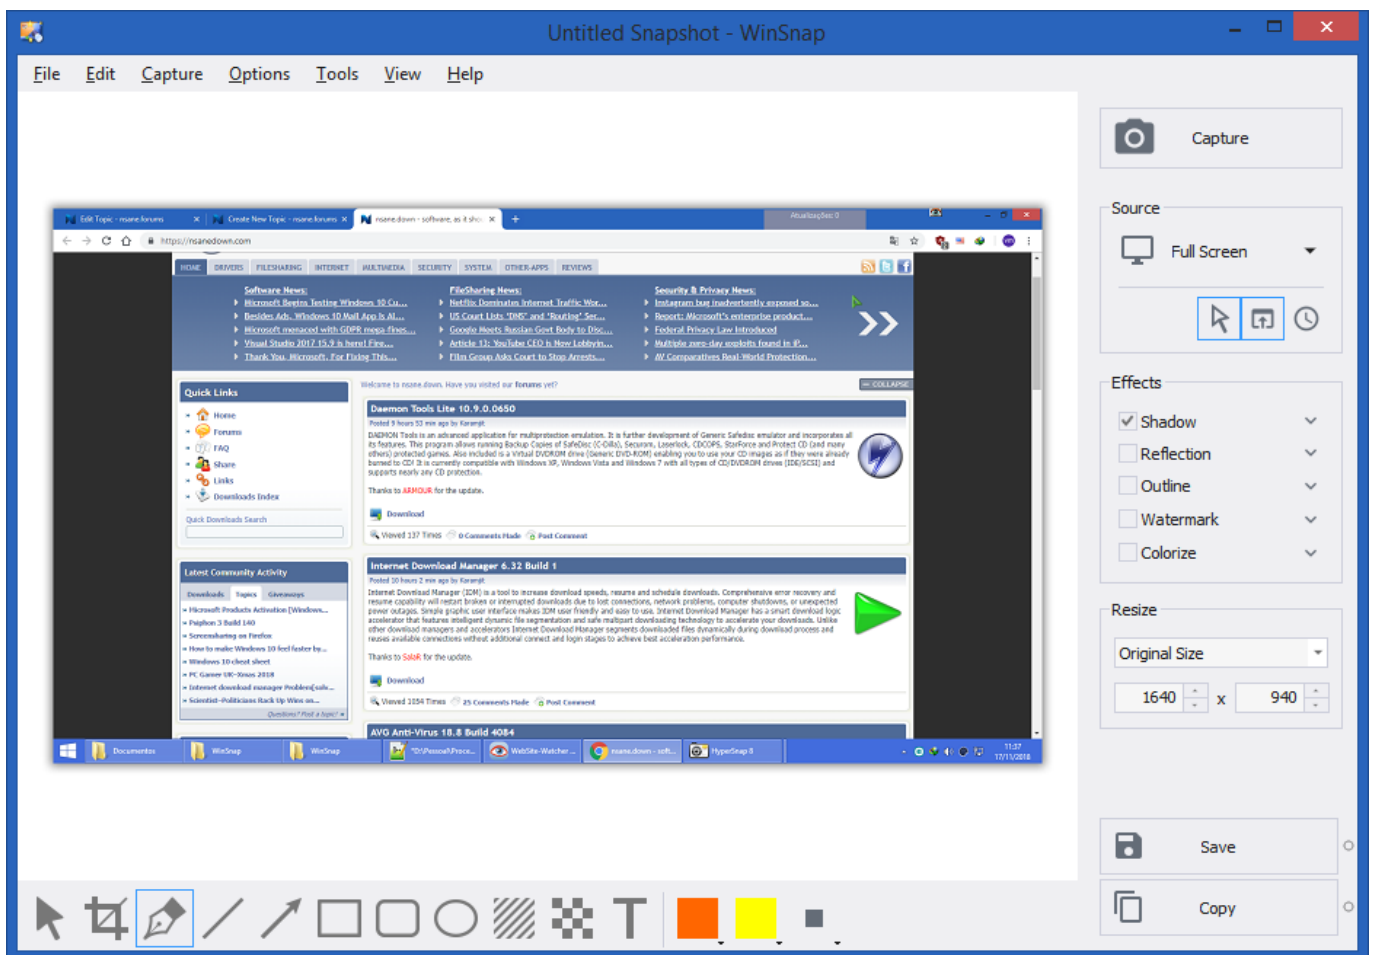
Untitled Snapshot - WinSnap

File Edit Capture Options Tools View Help

Edit Topic - nsane.forums | Create New Topic - nsane.forums | nsane.down - software, as it sho

https://nsanedown.com

HOME DRIVERS FILESHARING INTERNET MULTIMEDIA SECURITY SYSTEM OTHER APPS REVIEWS

Software News:
Microsoft Begins Testing Windows 10 Cu...
Besides Ads, Windows 10 Mail App Is Al...
Microsoft menaced with GDPR mega-fines...
Visual Studio 2017 15.9 is here! Fire...
Thank You, Microsoft, For Fixing This...

FileSharing News:
Netflix Dominates Internet Traffic Wor...
US Court Lists 'DNS' and 'Routing' Sec...
Google Meets Russian Govt Body to Disc...
Article 13: YouTube CEO is Now Lobbyin...
Film Group Asks Court to Stop Arrests...

Security & Privacy News:
Instagram bug inadvertently exposed so...
Report: Microsoft's enterprise product...
Federal Privacy Law Introduced
Multiple zero-day exploits found in iP...
AV Comparatives Real-World Protection...

Quick Links
Home
Forums
FAQ
Share
Links
Downloads Index

Quick Downloads Search

Welcome to nsane.down. Have you visited our forums yet?

COLLAPSE

Daemon Tools Lite 10.9.0.0650
Posted 9 hours 53 min ago by Karamjit
DAEMON Tools is an advanced application for multiprotection emulation. It is further development of Generic Safedisc emulator and incorporates all its features. This program allows running Backup Copies of SafeDisc (C-Dilla), Securom, Laserlock, CDCOPS, StarForce and Protect CD (and many others) protected games. Also included is a Virtual DVDROM drive (Generic DVD-ROM) enabling you to use your CD images as if they were already burned to CD! It is currently compatible with Windows XP, Windows Vista and Windows 7 with all types of CD/DVDROM drives (IDE/SCSI) and supports nearly any CD protection.

Thanks to ARMOUR for the update.

Download

Viewed 137 Times 0 Comments Made Post Comment

Latest Community Activity
Downloads Topics Giveaways
Microsoft Products Activation [Windows...
Python 3 Build 140
Screensharing on Firefox
How to make Windows 10 feel faster by...
Windows 10 cheat sheet
PC Gamer UK-Xmas 2018
Internet download manager Problem[solv...
Scientist-Politicians Rack Up Wins on...
Questions? Post a topic!

Internet Download Manager 6.32 Build 1
Posted 10 hours 2 min ago by Karamjit
Internet Download Manager (IDM) is a tool to increase download speeds, resume and schedule downloads. Comprehensive error recovery and resume capability will restart broken or interrupted downloads due to lost connections, network problems, computer shutdowns, or unexpected power outages. Simple graphic user interface makes IDM user friendly and easy to use. Internet Download Manager has a smart download logic accelerator that features intelligent dynamic file segmentation and safe multipart downloading technology to accelerate your downloads. Unlike other download managers and accelerators Internet Download Manager segments downloaded files dynamically during download process and reuses available connections without additional connect and login stages to achieve best acceleration performance.

Thanks to SalaR for the update.

Download

Viewed 1054 Times 25 Comments Made Post Comment

AVG Anti-Virus 18.8 Build 4084

Documentos WinSnap WinSnap "D:\Pessoal\Proce... WebSite-Watcher ... nsane.down - soft... HyperSnap 8
11:37 17/11/2018

Capture

Source
Full Screen

Effects
Shadow
Reflection
Outline
Watermark
Colorize

Resize
Original Size
1640 x 940

Save

Copy